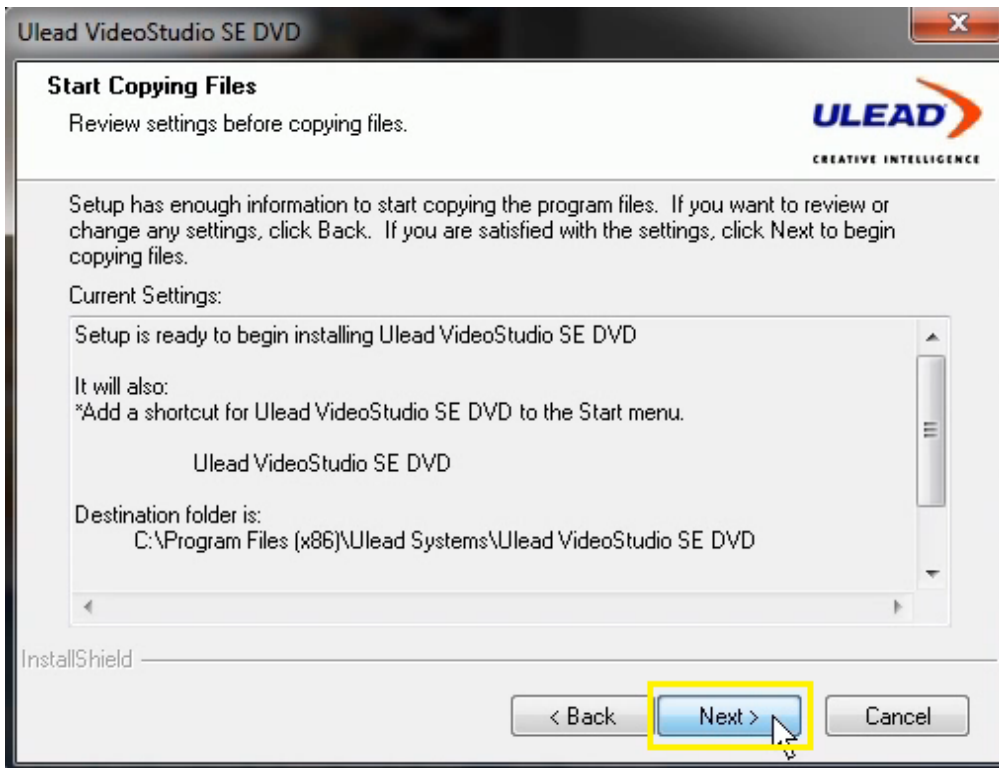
Ulead VideoStudio SE DVD

Start Copying Files

Review settings before copying files.

ULEAD

CREATIVE INTELLIGENCE

Setup has enough information to start copying the program files. If you want to review or change any settings, click Back. If you are satisfied with the settings, click Next to begin copying files.

Current Settings:

Setup is ready to begin installing Ulead VideoStudio SE DVD

It will also:
*Add a shortcut for Ulead VideoStudio SE DVD to the Start menu.

Ulead VideoStudio SE DVD

Destination folder is:
C:\Program Files (x86)\Ulead Systems\Ulead VideoStudio SE DVD

InstallShield

< Back

Next >

Cancel